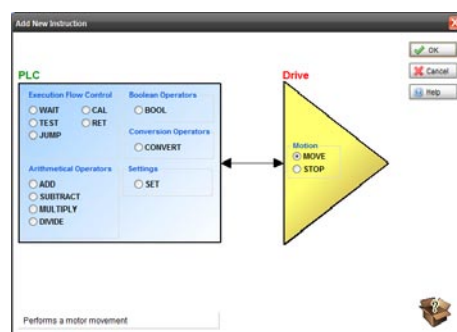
Add New Instruction

OK
Cancel
Help

PLC

Execution Flow Control
WAIT
CAL
TEST
RET
JUMP

Boolean Operators
BOOL

Conversion Operators
CONVERT

Arithmetical Operators
ADD
SUBTRACT
MULTIPLY
DIVIDE

Settings
SET

Drive

Motion
MOVE
STOP

Performs a motor movement